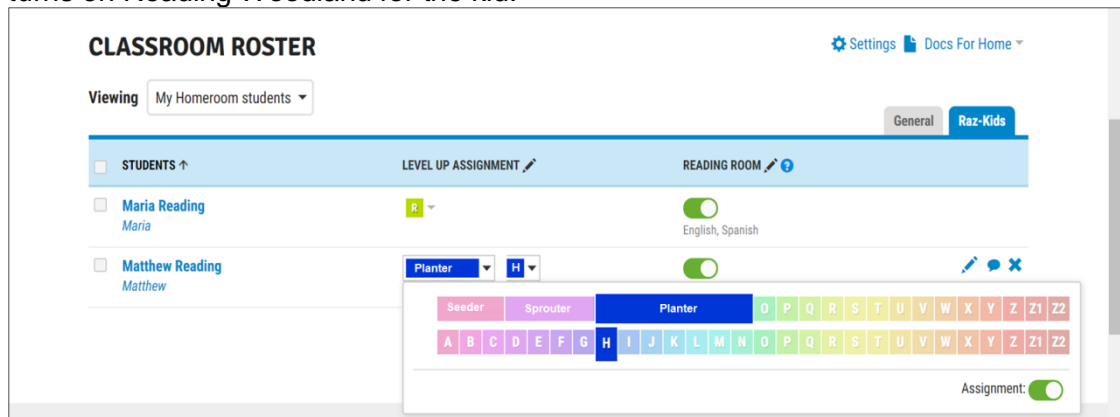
CLASSROOM ROSTER

Settings Docs For Home

Viewing My Homeroom students

General Raz-Kids

| STUDENTS ↑ | LEVEL UP ASSIGNMENT | READING ROOM |
|---|---|---|
| Maria Reading Maria | R | English, Spanish |
| Matthew Reading Matthew | Planter H | |

Seeder Sprouter Planter O P Q R S T U V W X Y Z Z1 Z2

A B C D E F G H I J K L M N O P Q R S T U V W X Y Z Z1 Z2

Assignment: